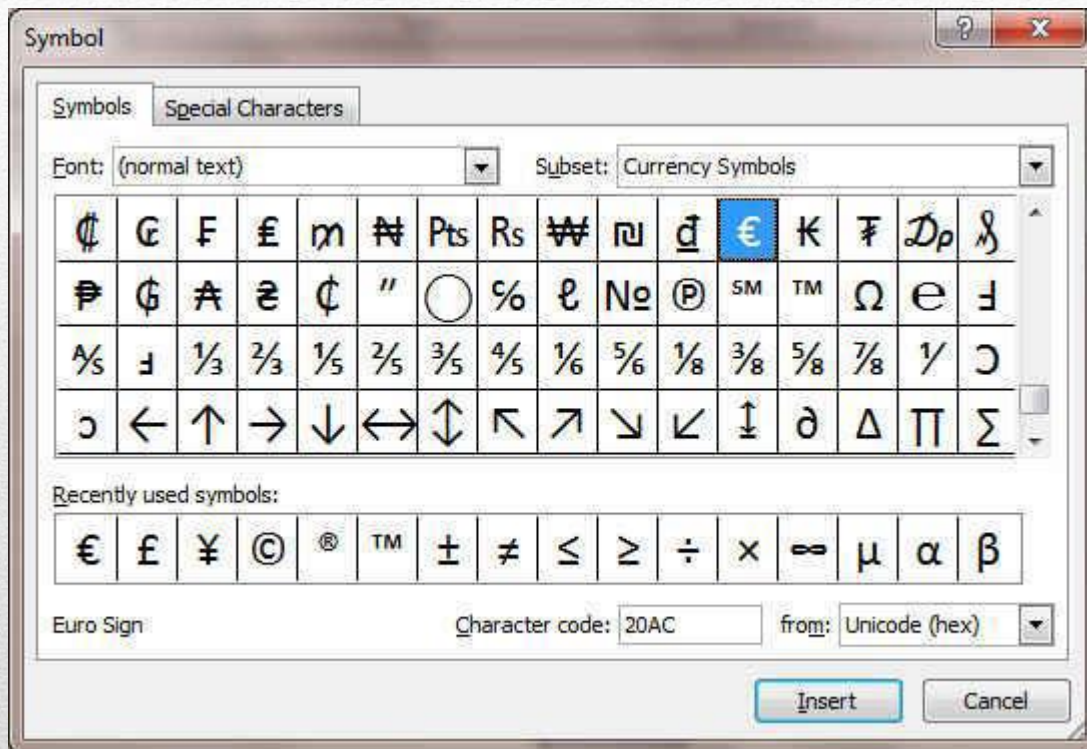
Symbol

?

x

Symbols | Special Characters

Font: (normal text)

Subset: Currency Symbols

| ₡ | ₢ | ₣ | ₤ | ₥ | ₦ | ₧ | ₨ | ₩ | ₪ | ₫ | € | ₭ | ₮ | ₯ | ₰ |
|---|---|---|---|---|---|---|---|---|---|---|---|---|---|---|---|
| ₱ | ₲ | ₳ | ₴ | ₵ | ″ | ◯ | % | ℓ | № | ℗ | ℠ | ™ | Ω | ℮ | Ⅎ |
| ⅍ | ⅎ | ⅓ | ⅔ | ⅕ | ⅖ | ⅗ | ⅘ | ⅙ | ⅚ | ⅛ | ⅜ | ⅝ | ⅞ | ⅟ | Ↄ |
| ↄ | ← | ↑ | → | ↓ | ↔ | ↕ | ↖ | ↗ | ↘ | ↙ | ↨ | ∂ | ∆ | ∏ | ∑ |

Recently used symbols:

| € | £ | ¥ | © | ® | ™ | ± | ≠ | ≤ | ≥ | ÷ | × | ∞ | µ | α | β |
|---|---|---|---|---|---|---|---|---|---|---|---|---|---|---|---|

Euro Sign

Character code: 20AC

from: Unicode (hex)

Insert

Cancel